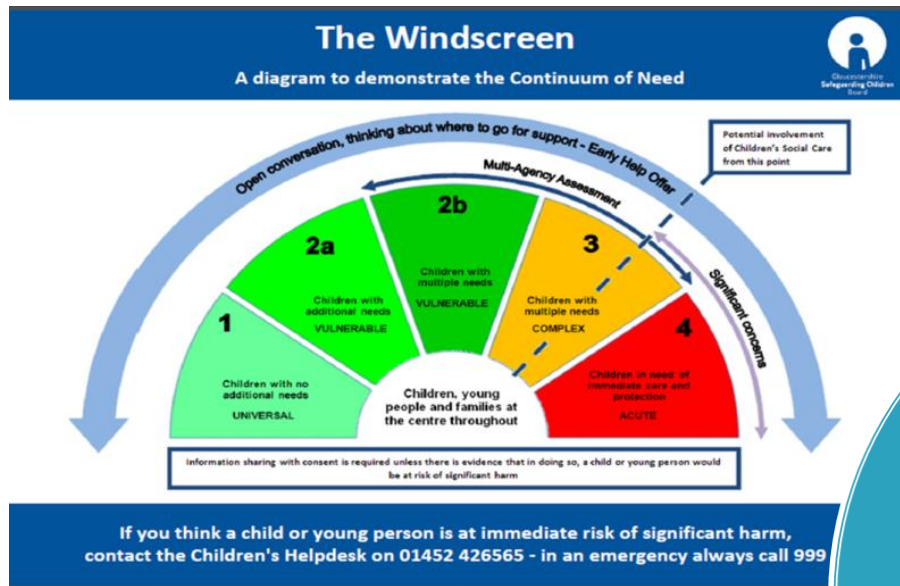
The Windscreen

A diagram to demonstrate the Continuum of Need

Gloucestershire Safeguarding Children Board

Open conversation, thinking about where to go for support - Early Help Offer

Potential involvement of Children's Social Care from this point

Multi-Agency Assessment

Significant concerns

1
Children with no additional needs
UNIVERSAL

2a
Children with additional needs
VULNERABLE

2b
Children with multiple needs
VULNERABLE

3
Children with multiple needs
COMPLEX

4
Children in need of immediate care and protection
ACUTE

Children, young people and families at the centre throughout

Information sharing with consent is required unless there is evidence that in doing so, a child or young person would be at risk of significant harm

If you think a child or young person is at immediate risk of significant harm, contact the Children's Helpdesk on 01452 426565 - in an emergency always call 999